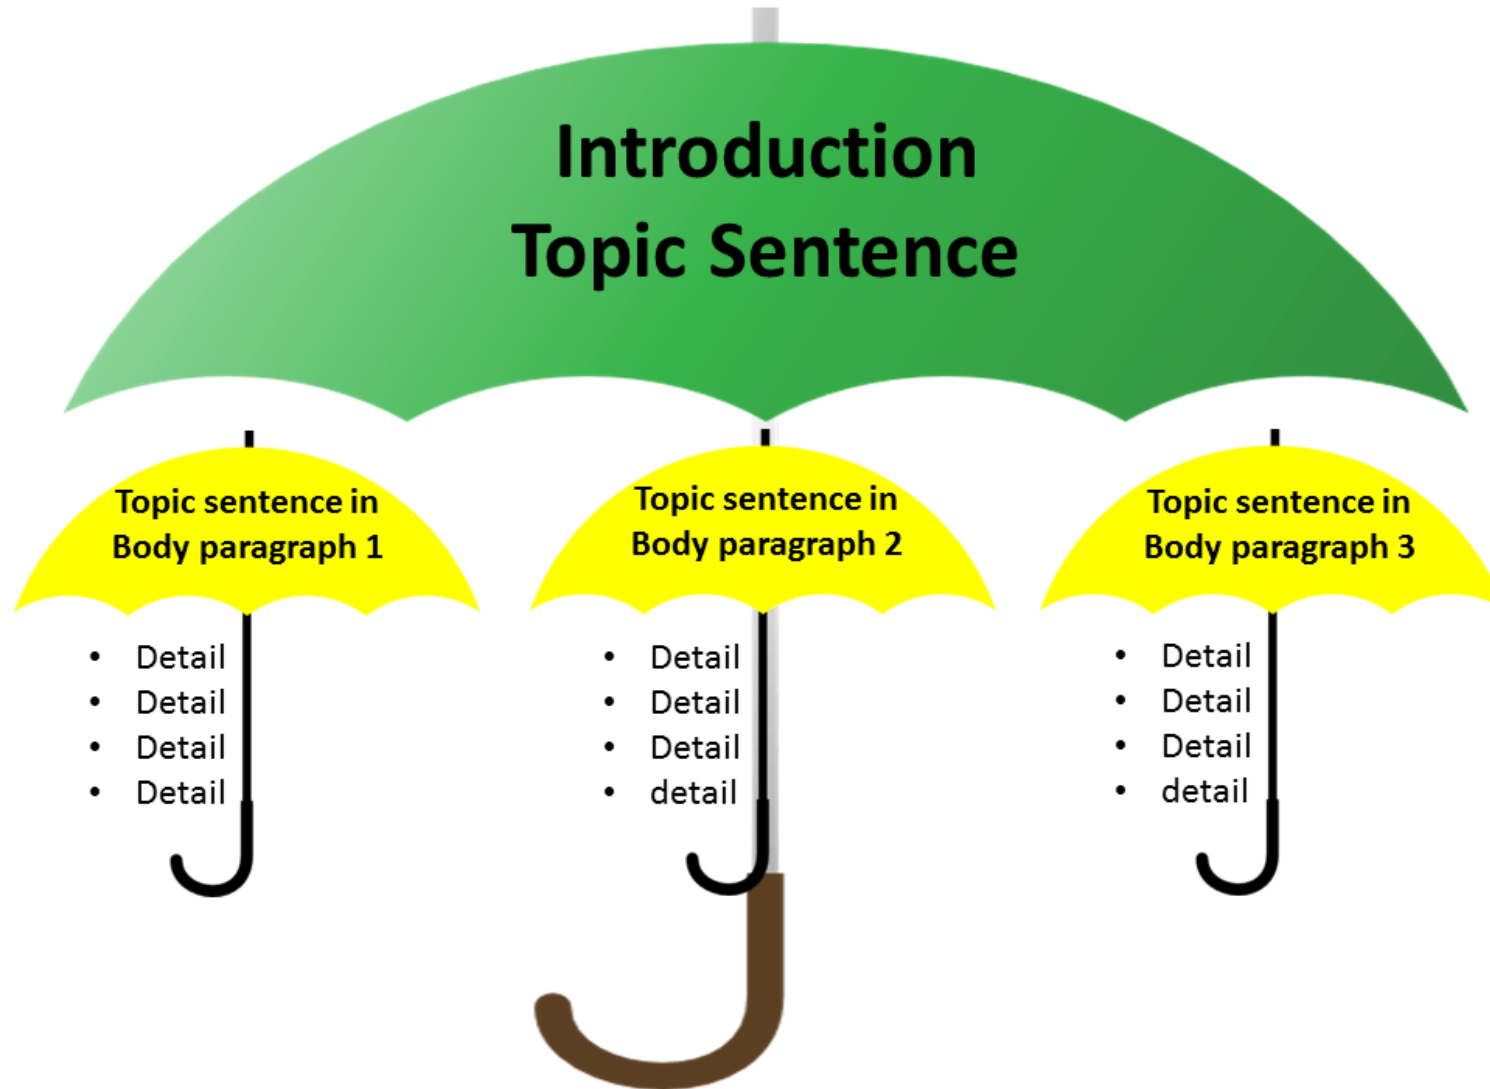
Introduction
Topic Sentence

Topic sentence in Body paragraph 1

- Detail
- Detail
- Detail
- Detail

Topic sentence in Body paragraph 2

- Detail
- Detail
- Detail
- detail

Topic sentence in Body paragraph 3

- Detail
- Detail
- Detail
- detail